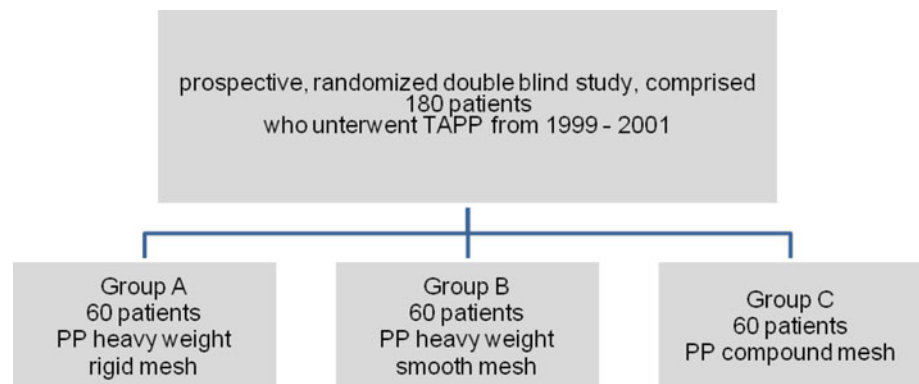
prospective, randomized double blind study, comprised 180 patients
who unterwent TAPP from 1999 - 2001

Group A
60 patients
PP heavy weight
rigid mesh

Group B
60 patients
PP heavy weight
smooth mesh

Group C
60 patients
PP compound mesh